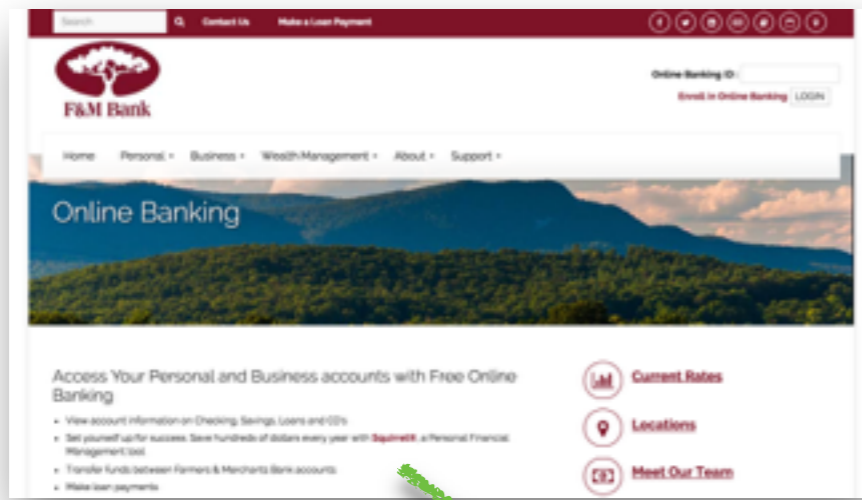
Search

Contact Us

Make a Loan Payment

F&M Bank

Online Banking ID :

Enroll in Online Banking LOGIN

Home Personal Business Wealth Management About Support

Online Banking

Access Your Personal and Business accounts with Free Online Banking

- View account information on Checking, Savings, Loans and CD's
- Set yourself up for success. Save hundreds of dollars every year with Squirrelit, a Personal Financial Management tool.
- Transfer funds between Farmers & Merchants Bank accounts
- Make loan payments

Current Rates

Locations

Meet Our Team